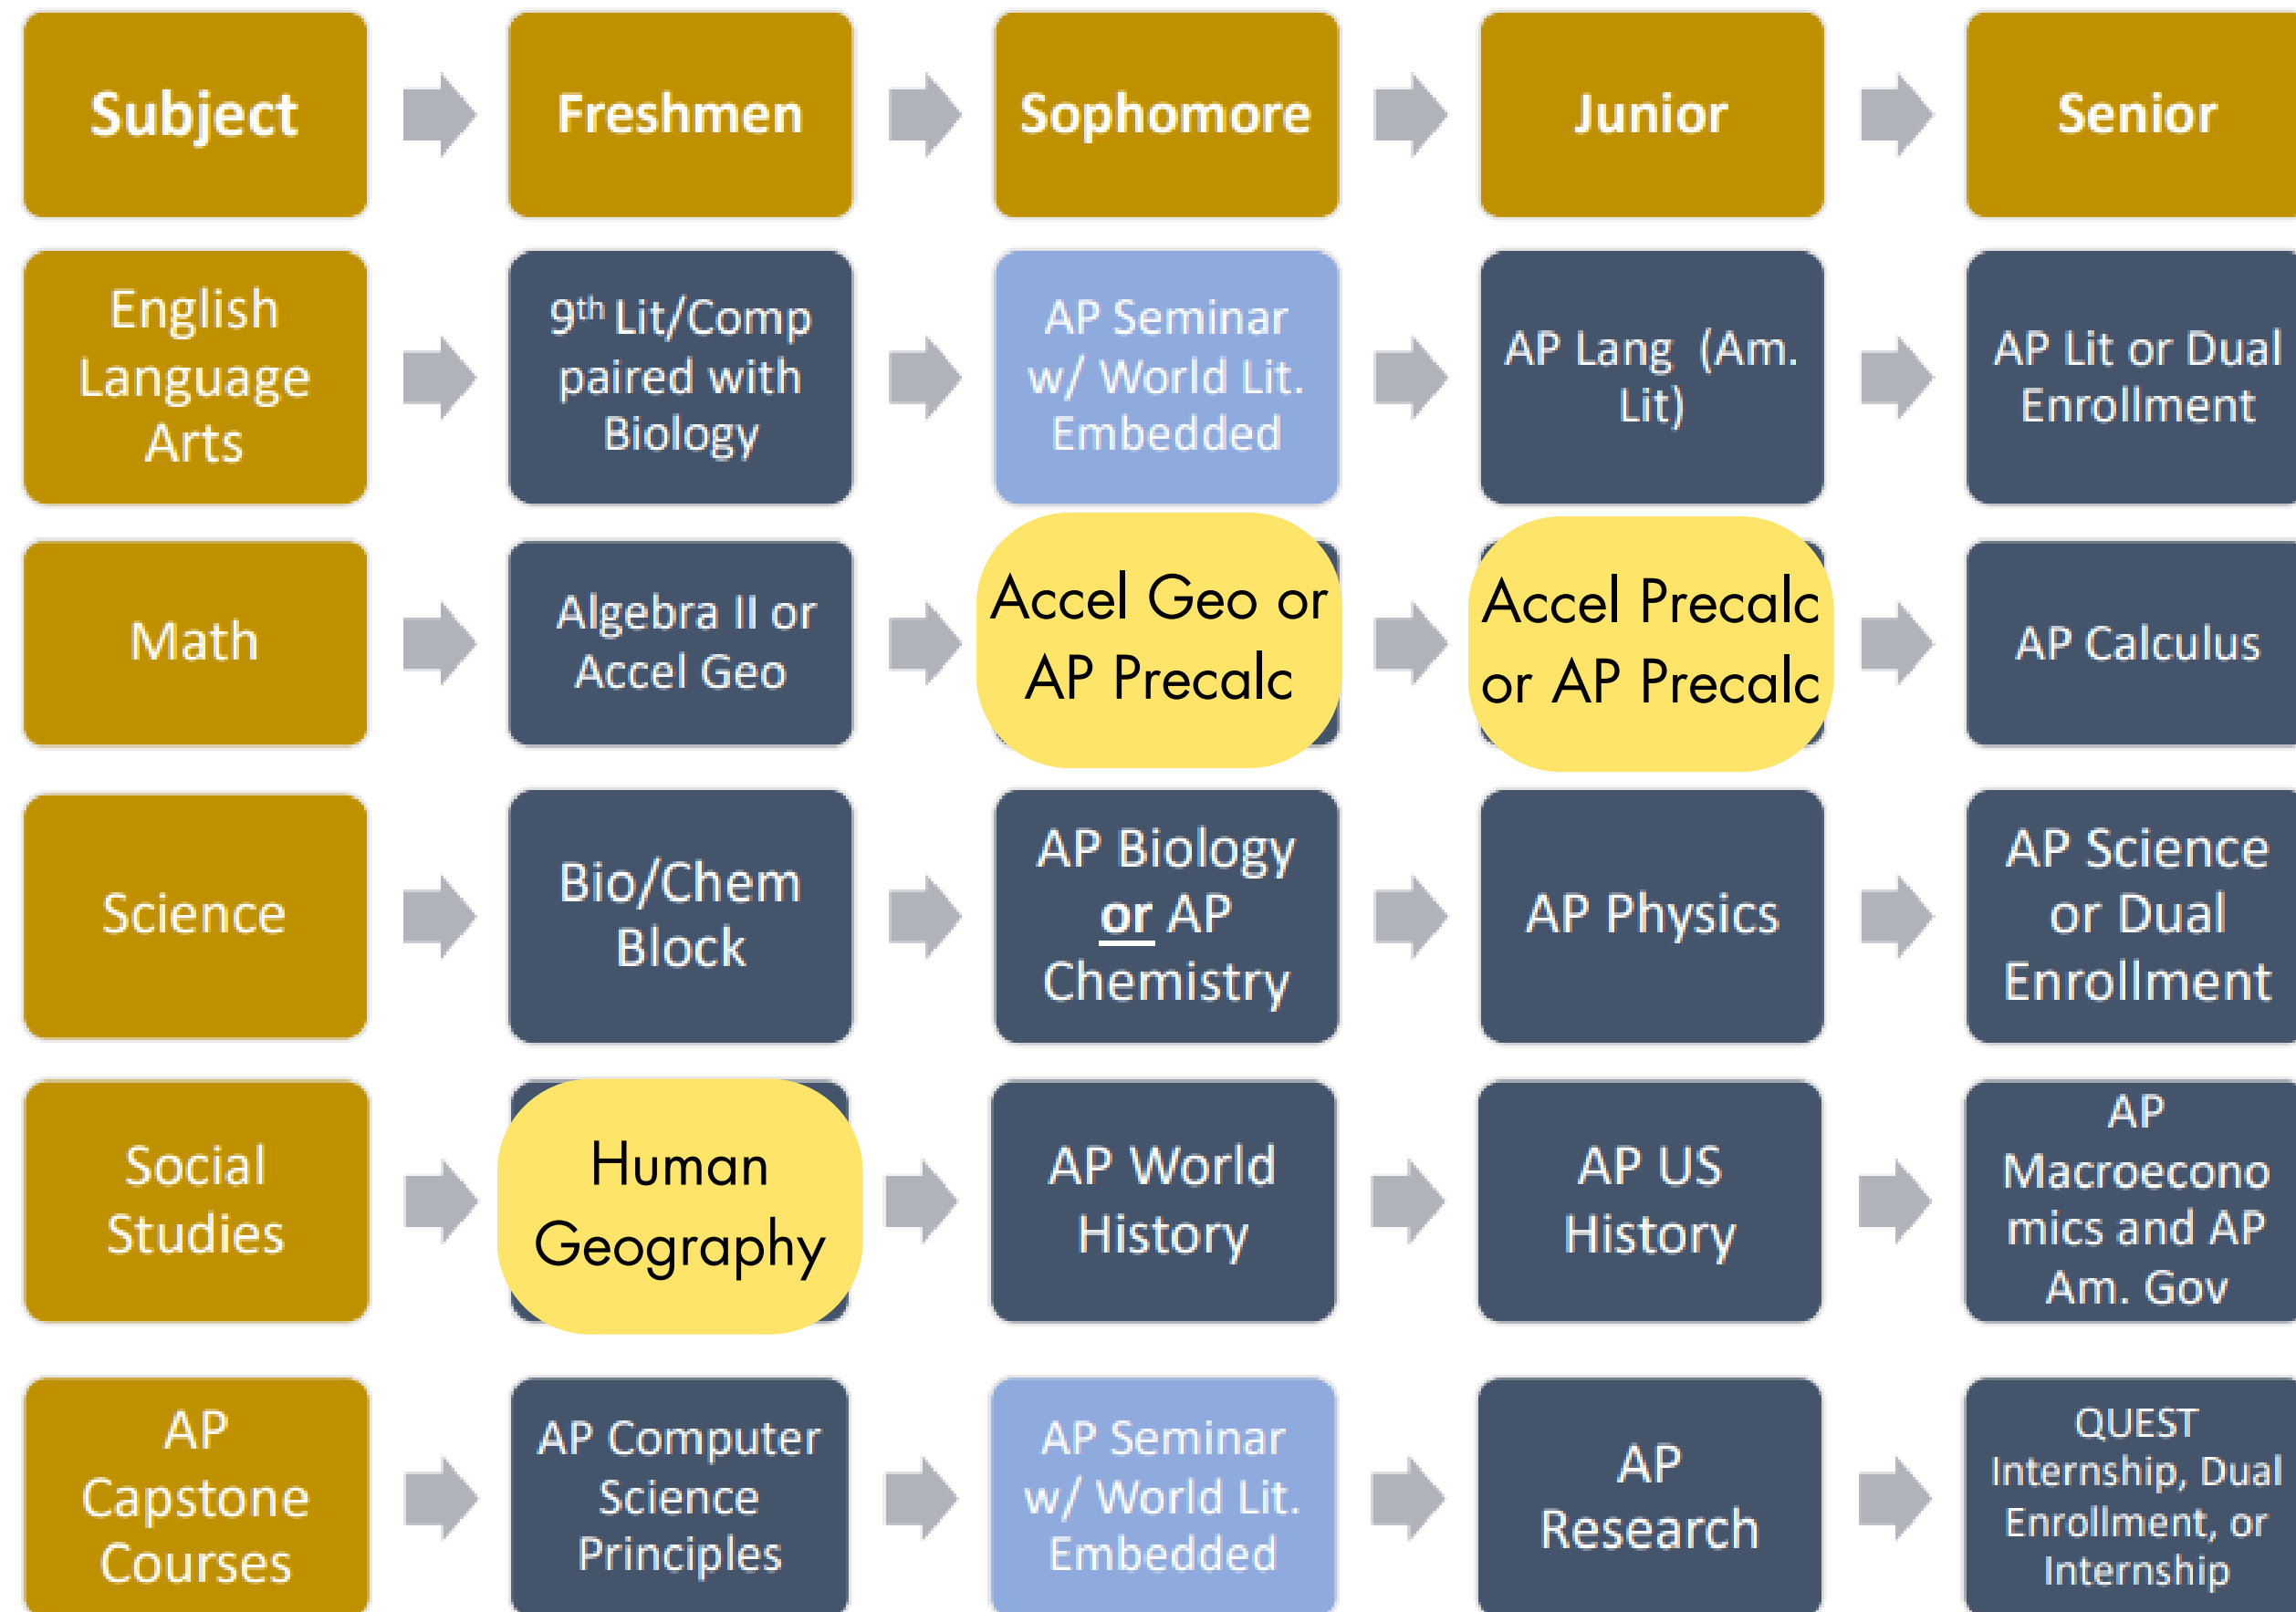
| Subject | Freshmen | Sophomore | Junior | Senior |
|---|---|---|---|---|
| English Language Arts | 9$^{th}$ Lit/Comp paired with Biology | AP Seminar w/ World Lit. Embedded | AP Lang (Am. Lit) | AP Lit or Dual Enrollment |
| Math | Algebra II or Accel Geo | Accel Geo or AP Precalc | Accel Precalc or AP Precalc | AP Calculus |
| Science | Bio/Chem Block | AP Biology or AP Chemistry | AP Physics | AP Science or Dual Enrollment |
| Social Studies | Human Geography | AP World History | AP US History | AP Macroeconomics and AP Am. Gov |
| AP Capstone Courses | AP Computer Science Principles | AP Seminar w/ World Lit. Embedded | AP Research | QUEST Internship, Dual Enrollment, or Internship |